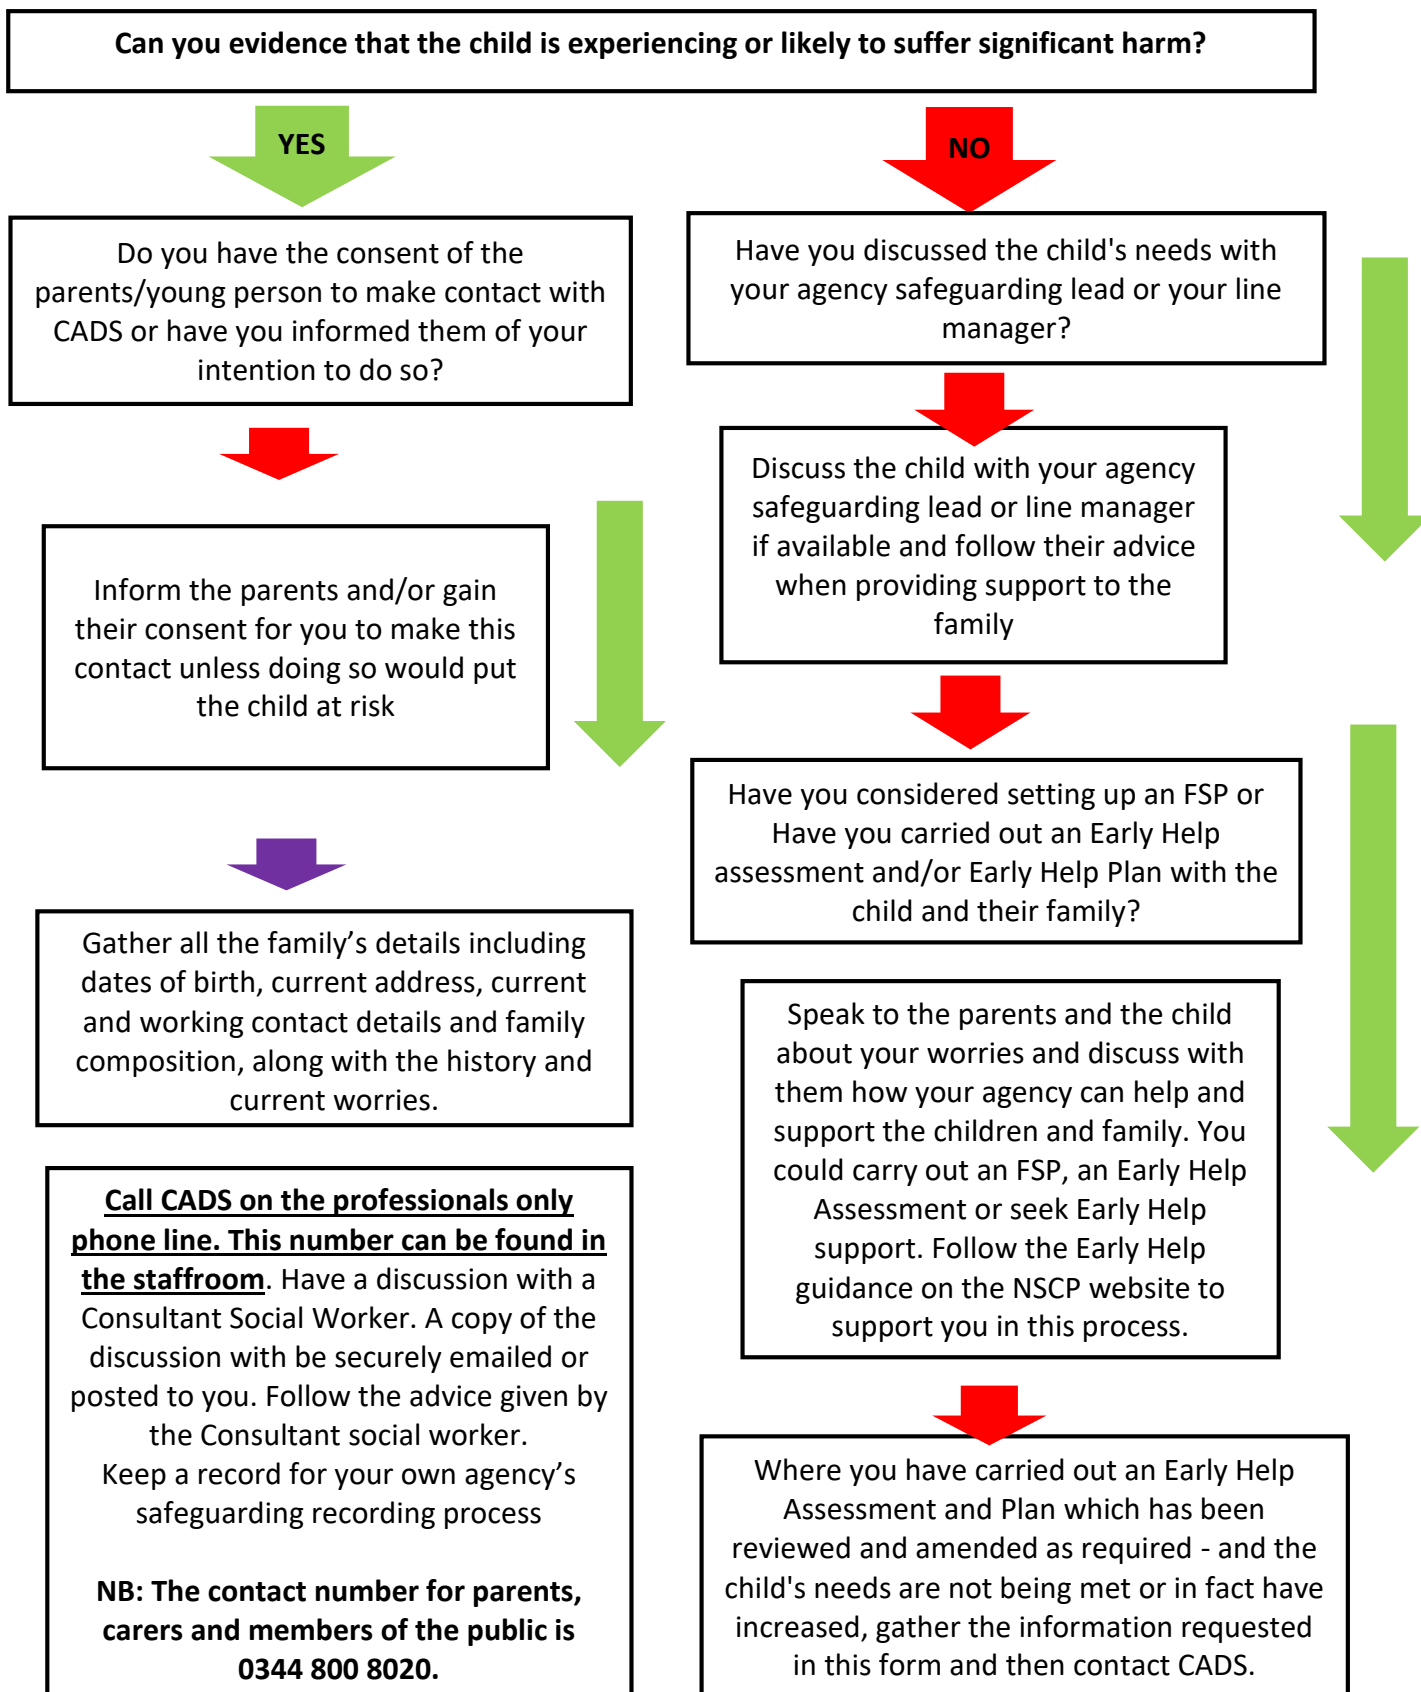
Can you evidence that the child is experiencing or likely to suffer significant harm?

YES

NO

Do you have the consent of the parents/young person to make contact with CADS or have you informed them of your intention to do so?

Have you discussed the child's needs with your agency safeguarding lead or your line manager?

Discuss the child with your agency safeguarding lead or line manager if available and follow their advice when providing support to the family

Inform the parents and/or gain their consent for you to make this contact unless doing so would put the child at risk

Have you considered setting up an FSP or Have you carried out an Early Help assessment and/or Early Help Plan with the child and their family?

Gather all the family's details including dates of birth, current address, current and working contact details and family composition, along with the history and current worries.

Speak to the parents and the child about your worries and discuss with them how your agency can help and support the children and family. You could carry out an FSP, an Early Help Assessment or seek Early Help support. Follow the Early Help guidance on the NSCP website to support you in this process.

Call CADS on the professionals only phone line. This number can be found in the staffroom. Have a discussion with a Consultant Social Worker. A copy of the discussion with be securely emailed or posted to you. Follow the advice given by the Consultant social worker.
Keep a record for your own agency's safeguarding recording process

NB: The contact number for parents, carers and members of the public is 0344 800 8020.

Where you have carried out an Early Help Assessment and Plan which has been reviewed and amended as required - and the child's needs are not being met or in fact have increased, gather the information requested in this form and then contact CADS.